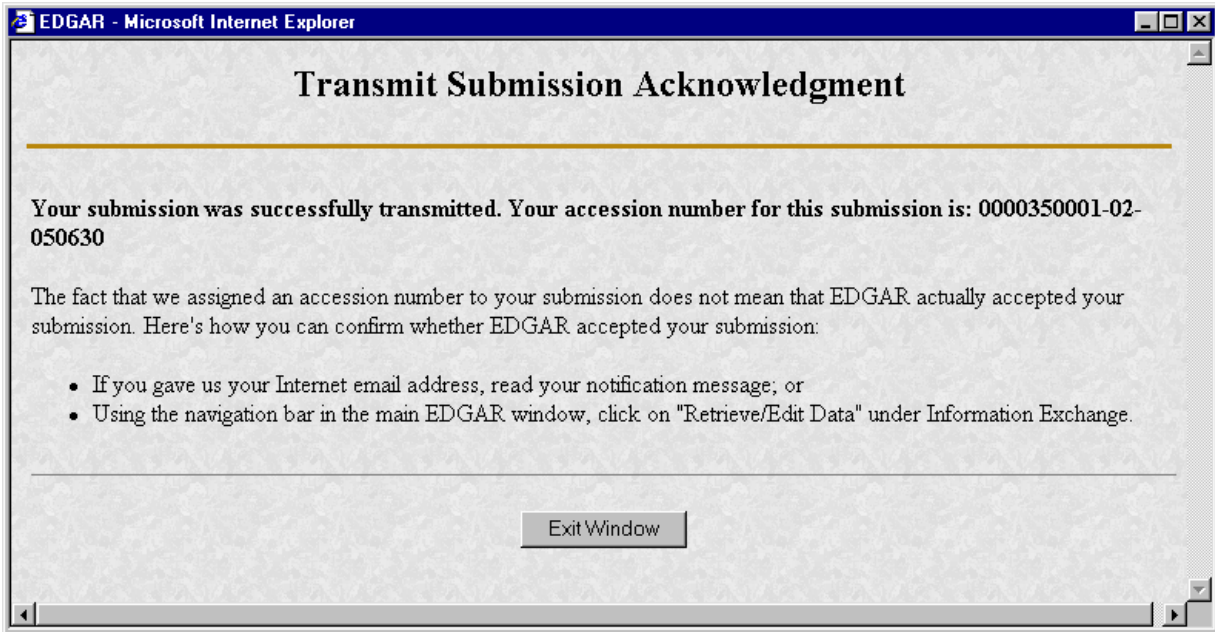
EDGAR - Microsoft Internet Explorer

Transmit Submission Acknowledgment

Your submission was successfully transmitted. Your accession number for this submission is: 0000350001-02-050630

The fact that we assigned an accession number to your submission does not mean that EDGAR actually accepted your submission. Here's how you can confirm whether EDGAR accepted your submission:

- If you gave us your Internet email address, read your notification message; or
- Using the navigation bar in the main EDGAR window, click on "Retrieve/Edit Data" under Information Exchange.

Exit Window